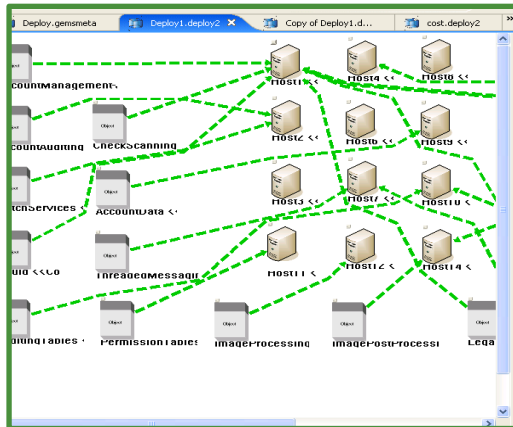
Deploy.gemsmeta
Deploy1.deploy2 ✕
Copy of Deploy1.d...
cost.deploy2
»
Object
ountManagement
Host1 <<
Host4 <<
Host8 <<
Object
ountAuditing
Object
CheckScanning
Host2 <<
Host6 <<
Host9 <<
Object
tchServices <
Object
AccountData <<
Host3 <<
Host7 <<
Host10 <<
Object
uid <<Co
Object
ThreadedMessagi
Host11 <
Host12 <
Host14 <
Object
ditingTables <
Object
PermissionTables
Object
ImageProcessing
Object
ImagePostProcessi
Object
Lega